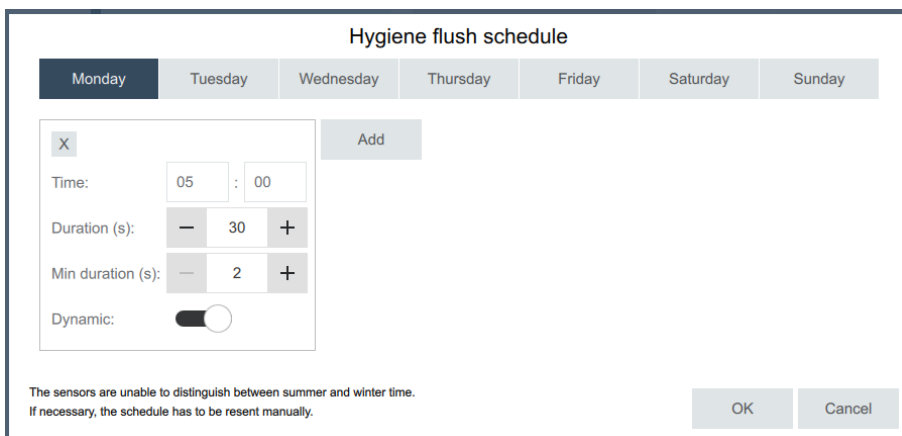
Hygiene flush schedule

Monday Tuesday Wednesday Thursday Friday Saturday Sunday

X

Add

Time: 05 : 00

Duration (s): − 30 +

Min duration (s): − 2 +

Dynamic:

The sensors are unable to distinguish between summer and winter time.
If necessary, the schedule has to be resent manually.

OK Cancel